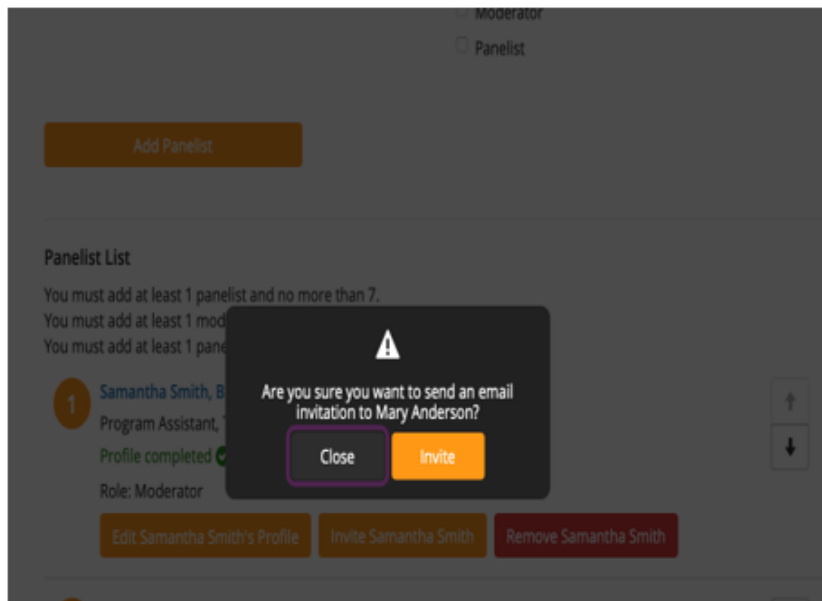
Moderator

Panelist

Add Panelist

Panelist List

You must add at least 1 panelist and no more than 7.
You must add at least 1 mod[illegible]
You must add at least 1 pane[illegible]

1

Samantha Smith, B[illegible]
Program Assistant, T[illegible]
Profile completed
Role: Moderator

Are you sure you want to send an email invitation to Mary Anderson?

Close Invite

Edit Samantha Smith's Profile Invite Samantha Smith Remove Samantha Smith